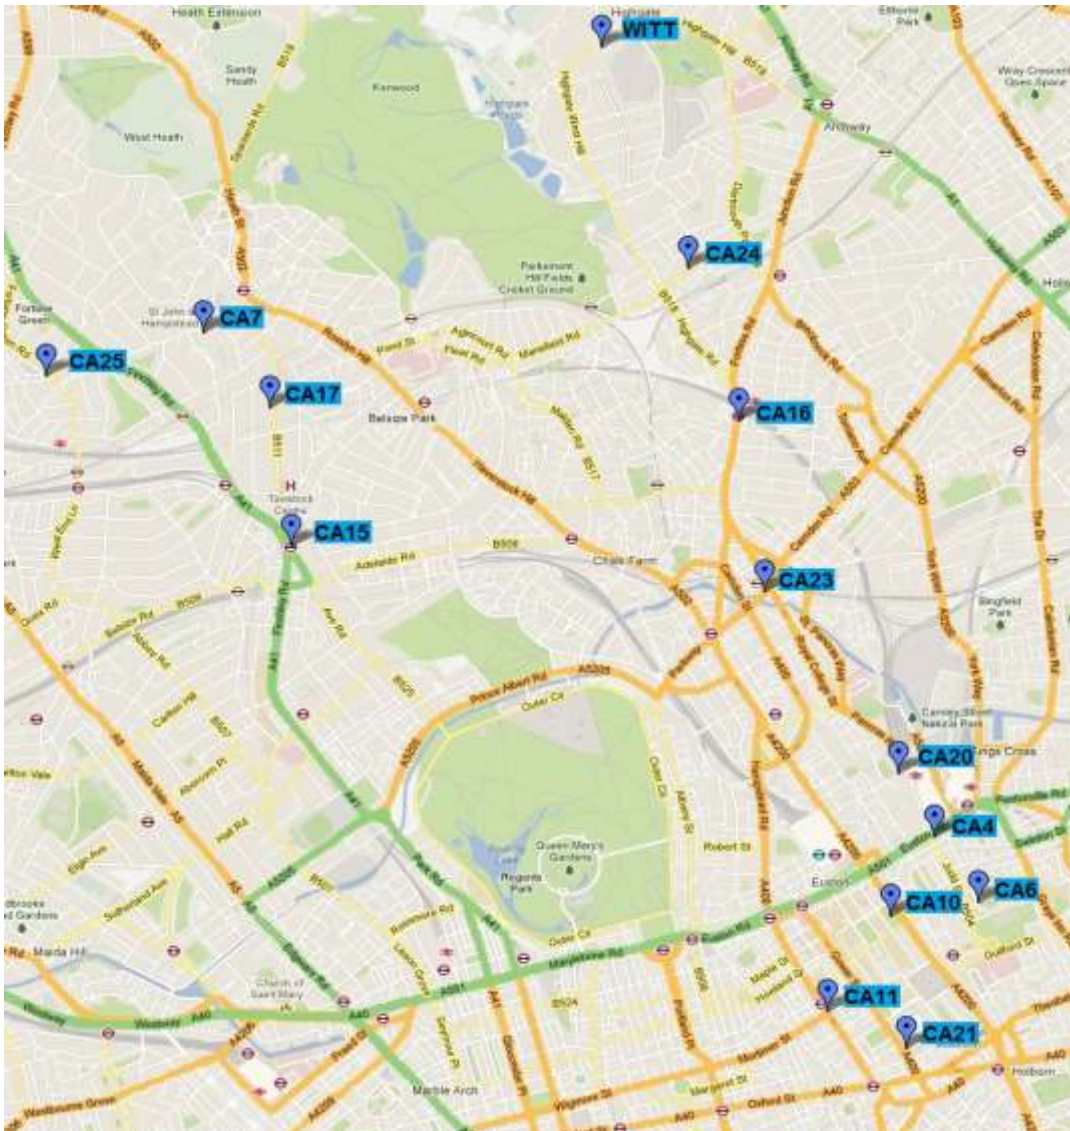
WITT
CA24
CA7
CA25
CA17
CA16
CA15
CA23
CA20
CA4
CA6
CA10
CA11
CA21
Heath Extension
Sandy Heath
West Heath
Kenwood
Highgate
Parliament Hill Fields Cricket Ground
Archway
Belsize Park
Chalk Farm
Fortune Green
St John's Hampstead
Tavistock Centre
Adelaide Rd
Prince Albert Rd
Outer Cir
Queen Mary's Gardens
Regents Park
Robert St
Euston
Euston Rd
Marylebone Rd
Westway
Marble Arch
Oxford St
Holborn
Camley Street Natural Park
Kings Cross
Bingfield Park
Church of Saint Mary
Maida Hill
Maida Vale
Wigmore St
Finchley Rd
Haverstock Hill
Camden Rd
Pentonville Rd
Malden Rd
Fleet Rd
Agincourt Rd
Mansfield Rd
Highgate West Hill
Highgate Rd
Park Rd
Wellington Rd
Abbey Rd
Belsize Rd
Carlton Hill
Hall Rd
Elgin Ave
Sutherland Ave
Albany St
Hampstead Rd
Gower St
Portland Pl
Warwick Ave
A41
A502
B519
A5
A40
A501
A5205
A4200
A400
B509
B525